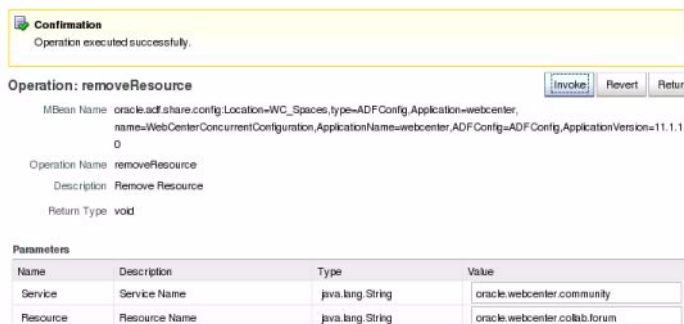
Confirmation
Operation executed successfully.

Operation: removeResource

Invoke Revert Retur

MBean Name oracle.adf.share.config:Location=WC_Spaces,type=ADFConfig,Application=webcenter,name=WebCenterConcurrentConfiguration,ApplicationName=webcenter,ADFConfig=ADFConfig,ApplicationVersion=11.1.1 0

Operation Name removeResource

Description Remove Resource

Return Type void

Parameters

| Name | Description | Type | Value |
|---|---|---|---|
| Service | Service Name | java.lang.String | oracle.webcenter.community |
| Resource | Resource Name | java.lang.String | oracle.webcenter.collab.forum |